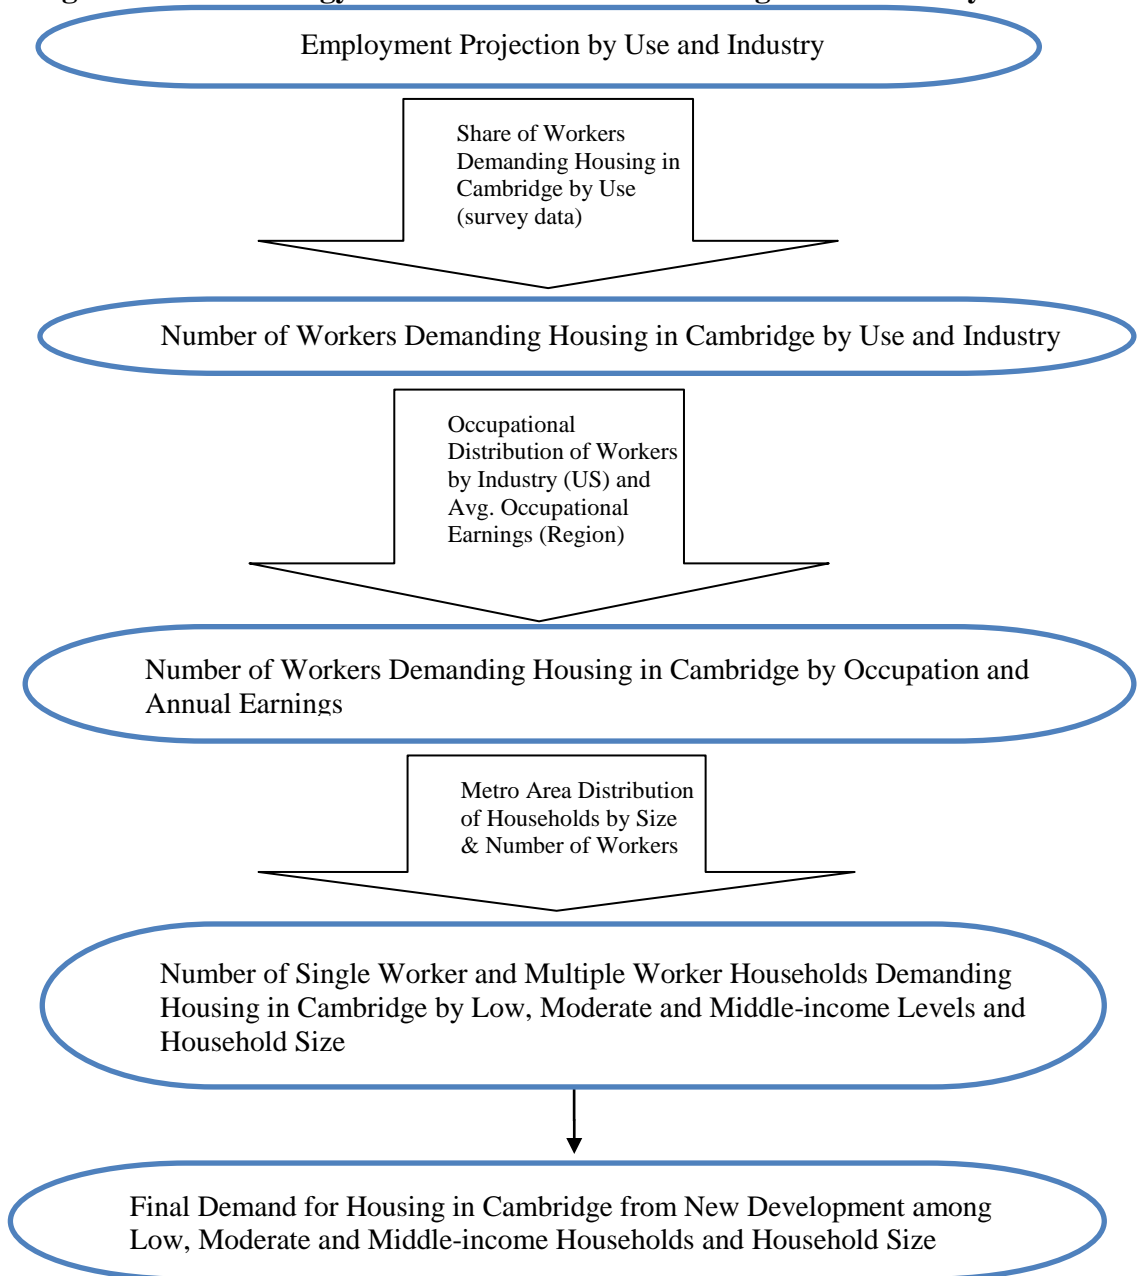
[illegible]

Employment Projection by Use and Industry

Share of Workers Demanding Housing in Cambridge by Use (survey data)

Number of Workers Demanding Housing in Cambridge by Use and Industry

Occupational Distribution of Workers by Industry (US) and Avg. Occupational Earnings (Region)

Number of Workers Demanding Housing in Cambridge by Occupation and Annual Earnings

Metro Area Distribution of Households by Size & Number of Workers

Number of Single Worker and Multiple Worker Households Demanding Housing in Cambridge by Low, Moderate and Middle-income Levels and Household Size

Final Demand for Housing in Cambridge from New Development among Low, Moderate and Middle-income Households and Household Size